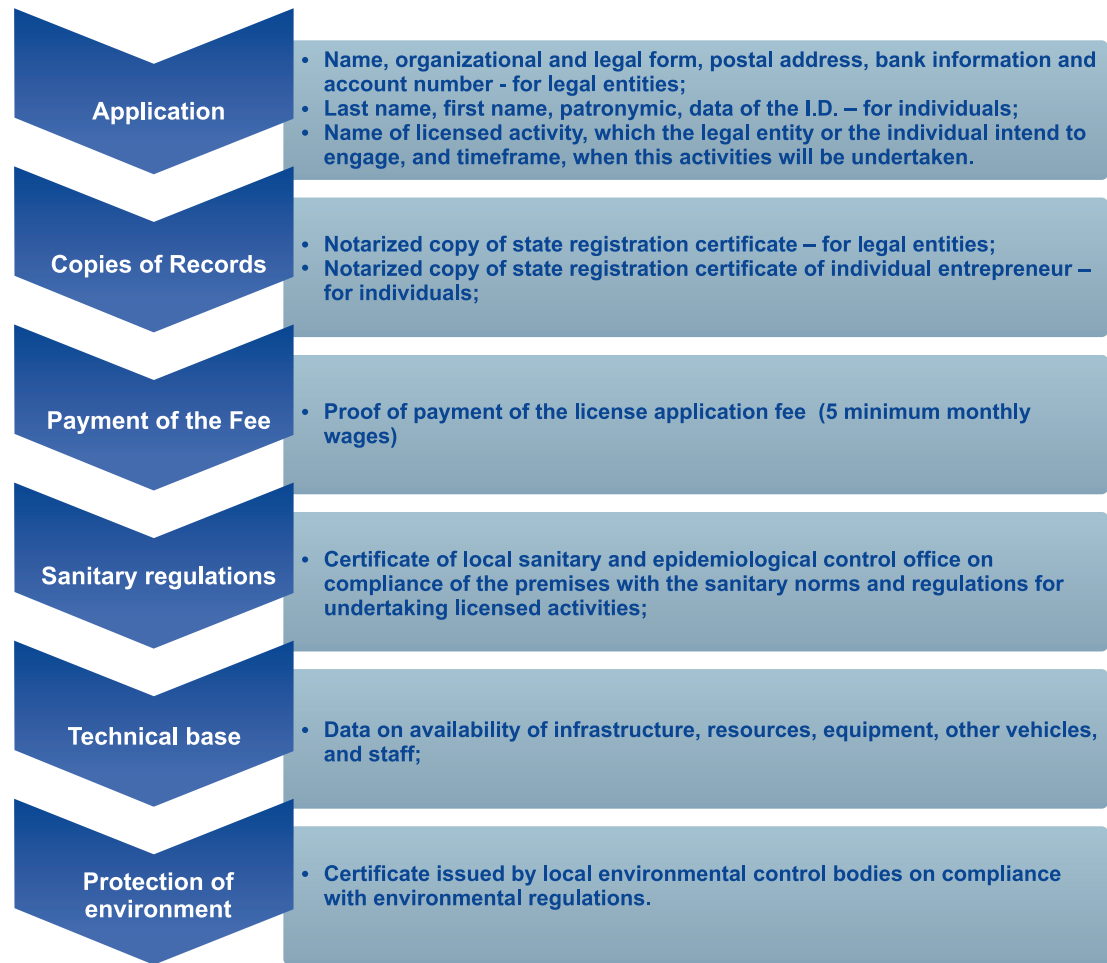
Application

- Name, organizational and legal form, postal address, bank information and account number - for legal entities;
- Last name, first name, patronymic, data of the I.D. – for individuals;
- Name of licensed activity, which the legal entity or the individual intend to engage, and timeframe, when this activities will be undertaken.

Copies of Records

- Notarized copy of state registration certificate – for legal entities;
- Notarized copy of state registration certificate of individual entrepreneur – for individuals;

Payment of the Fee

- Proof of payment of the license application fee (5 minimum monthly wages)

Sanitary regulations

- Certificate of local sanitary and epidemiological control office on compliance of the premises with the sanitary norms and regulations for undertaking licensed activities;

Technical base

- Data on availability of infrastructure, resources, equipment, other vehicles, and staff;

Protection of environment

- Certificate issued by local environmental control bodies on compliance with environmental regulations.